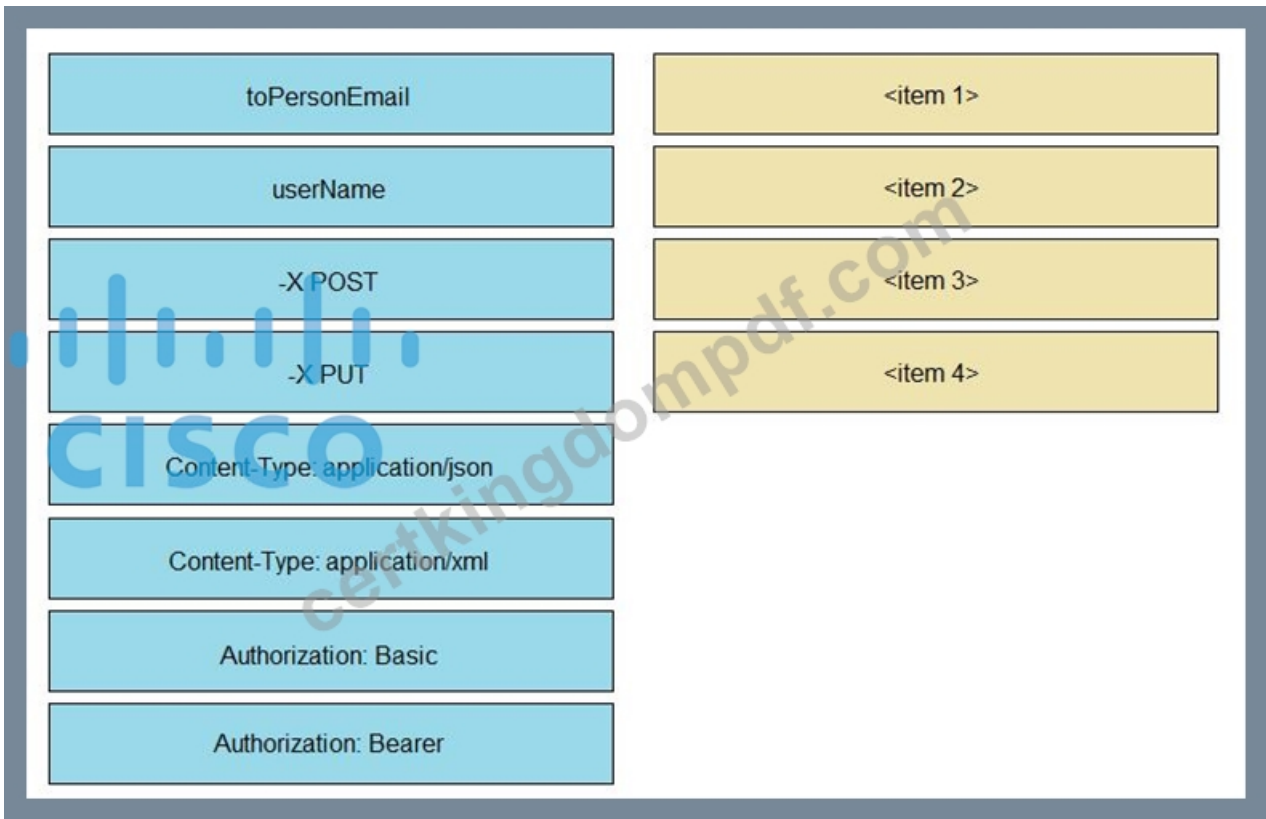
toPersonEmail

userName

-X POST

-X PUT

Content-Type: application/json

Content-Type: application/xml

Authorization: Basic

Authorization: Bearer

<item 1>

<item 2>

<item 3>

<item 4>

CISCO

certkingdompdf.com